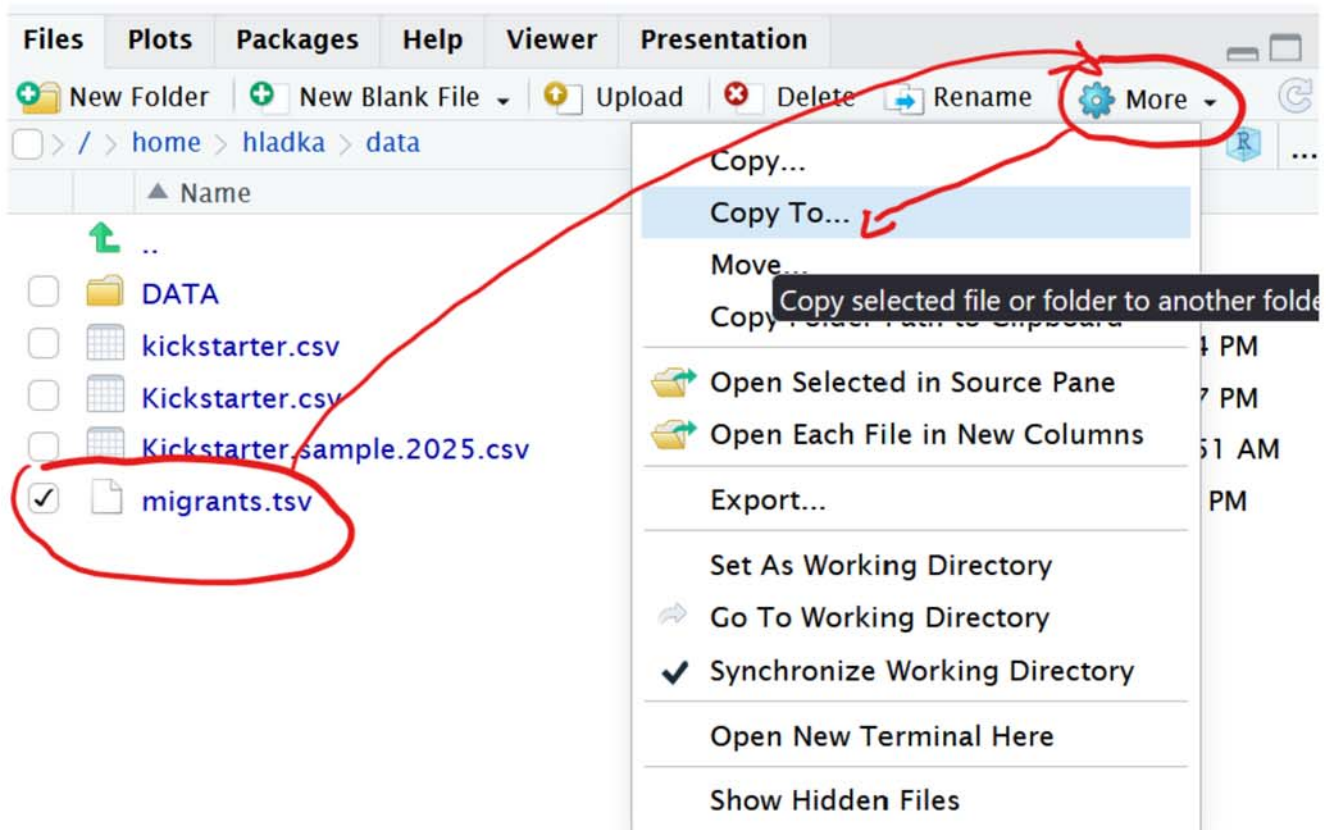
Files Plots Packages Help Viewer Presentation

New Folder New Blank File Upload Delete Rename More

/ > home > hladka > data

Name

..

DATA

kickstarter.csv

Kickstarter.csv

Kickstarter.sample.2025.csv

✓ migrants.tsv

Copy...

Copy To...

Move...

Copy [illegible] Folder Path to Clipboard

Copy selected file or folder to another folde

Open Selected in Source Pane

Open Each File in New Columns

Export...

Set As Working Directory

Go To Working Directory

✓ Synchronize Working Directory

Open New Terminal Here

Show Hidden Files

4 PM

7 PM

51 AM

PM